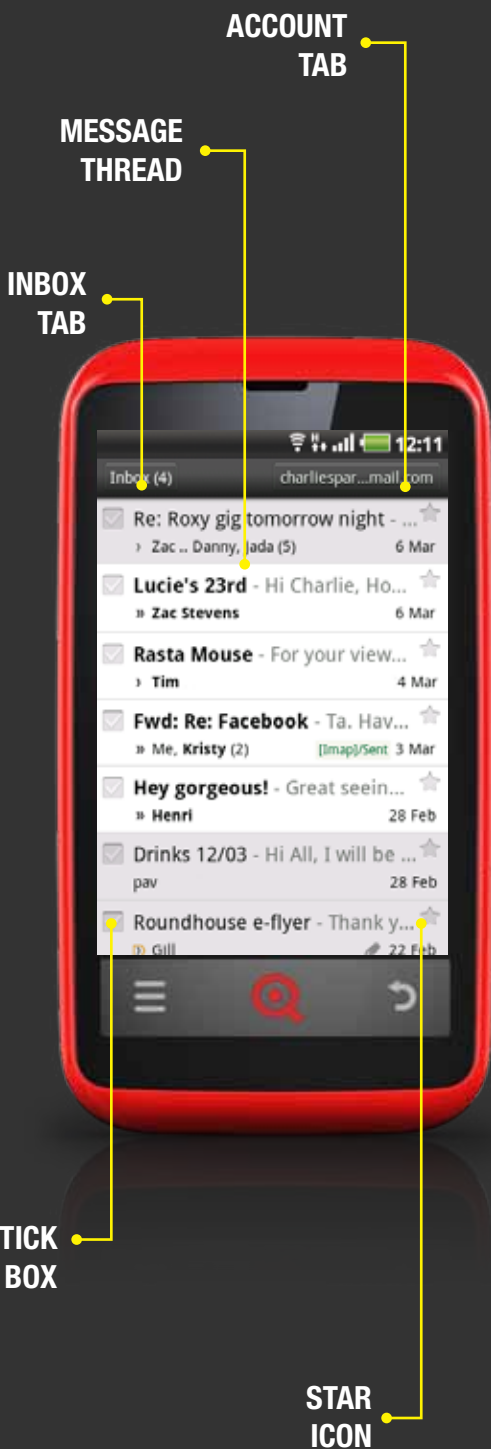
ACCOUNT TAB

MESSAGE THREAD

INBOX TAB

12:11

Inbox (4)

charliespar...mail.com

Re: Roxy gig tomorrow night - ...
› Zac .. Danny, Jada (5) 6 Mar

Lucie's 23rd - Hi Charlie, Ho...
» Zac Stevens 6 Mar

Rasta Mouse - For your view...
› Tim 4 Mar

Fwd: Re: Facebook - Ta. Hav...
» Me, Kristy (2) [Imap]/Sent 3 Mar

Hey gorgeous! - Great seein...
» Henri 28 Feb

Drinks 12/03 - Hi All, I will be ...
pav 28 Feb

Roundhouse e-flyer - Thank y...
» Gill 22 Feb

TICK BOX

STAR ICON